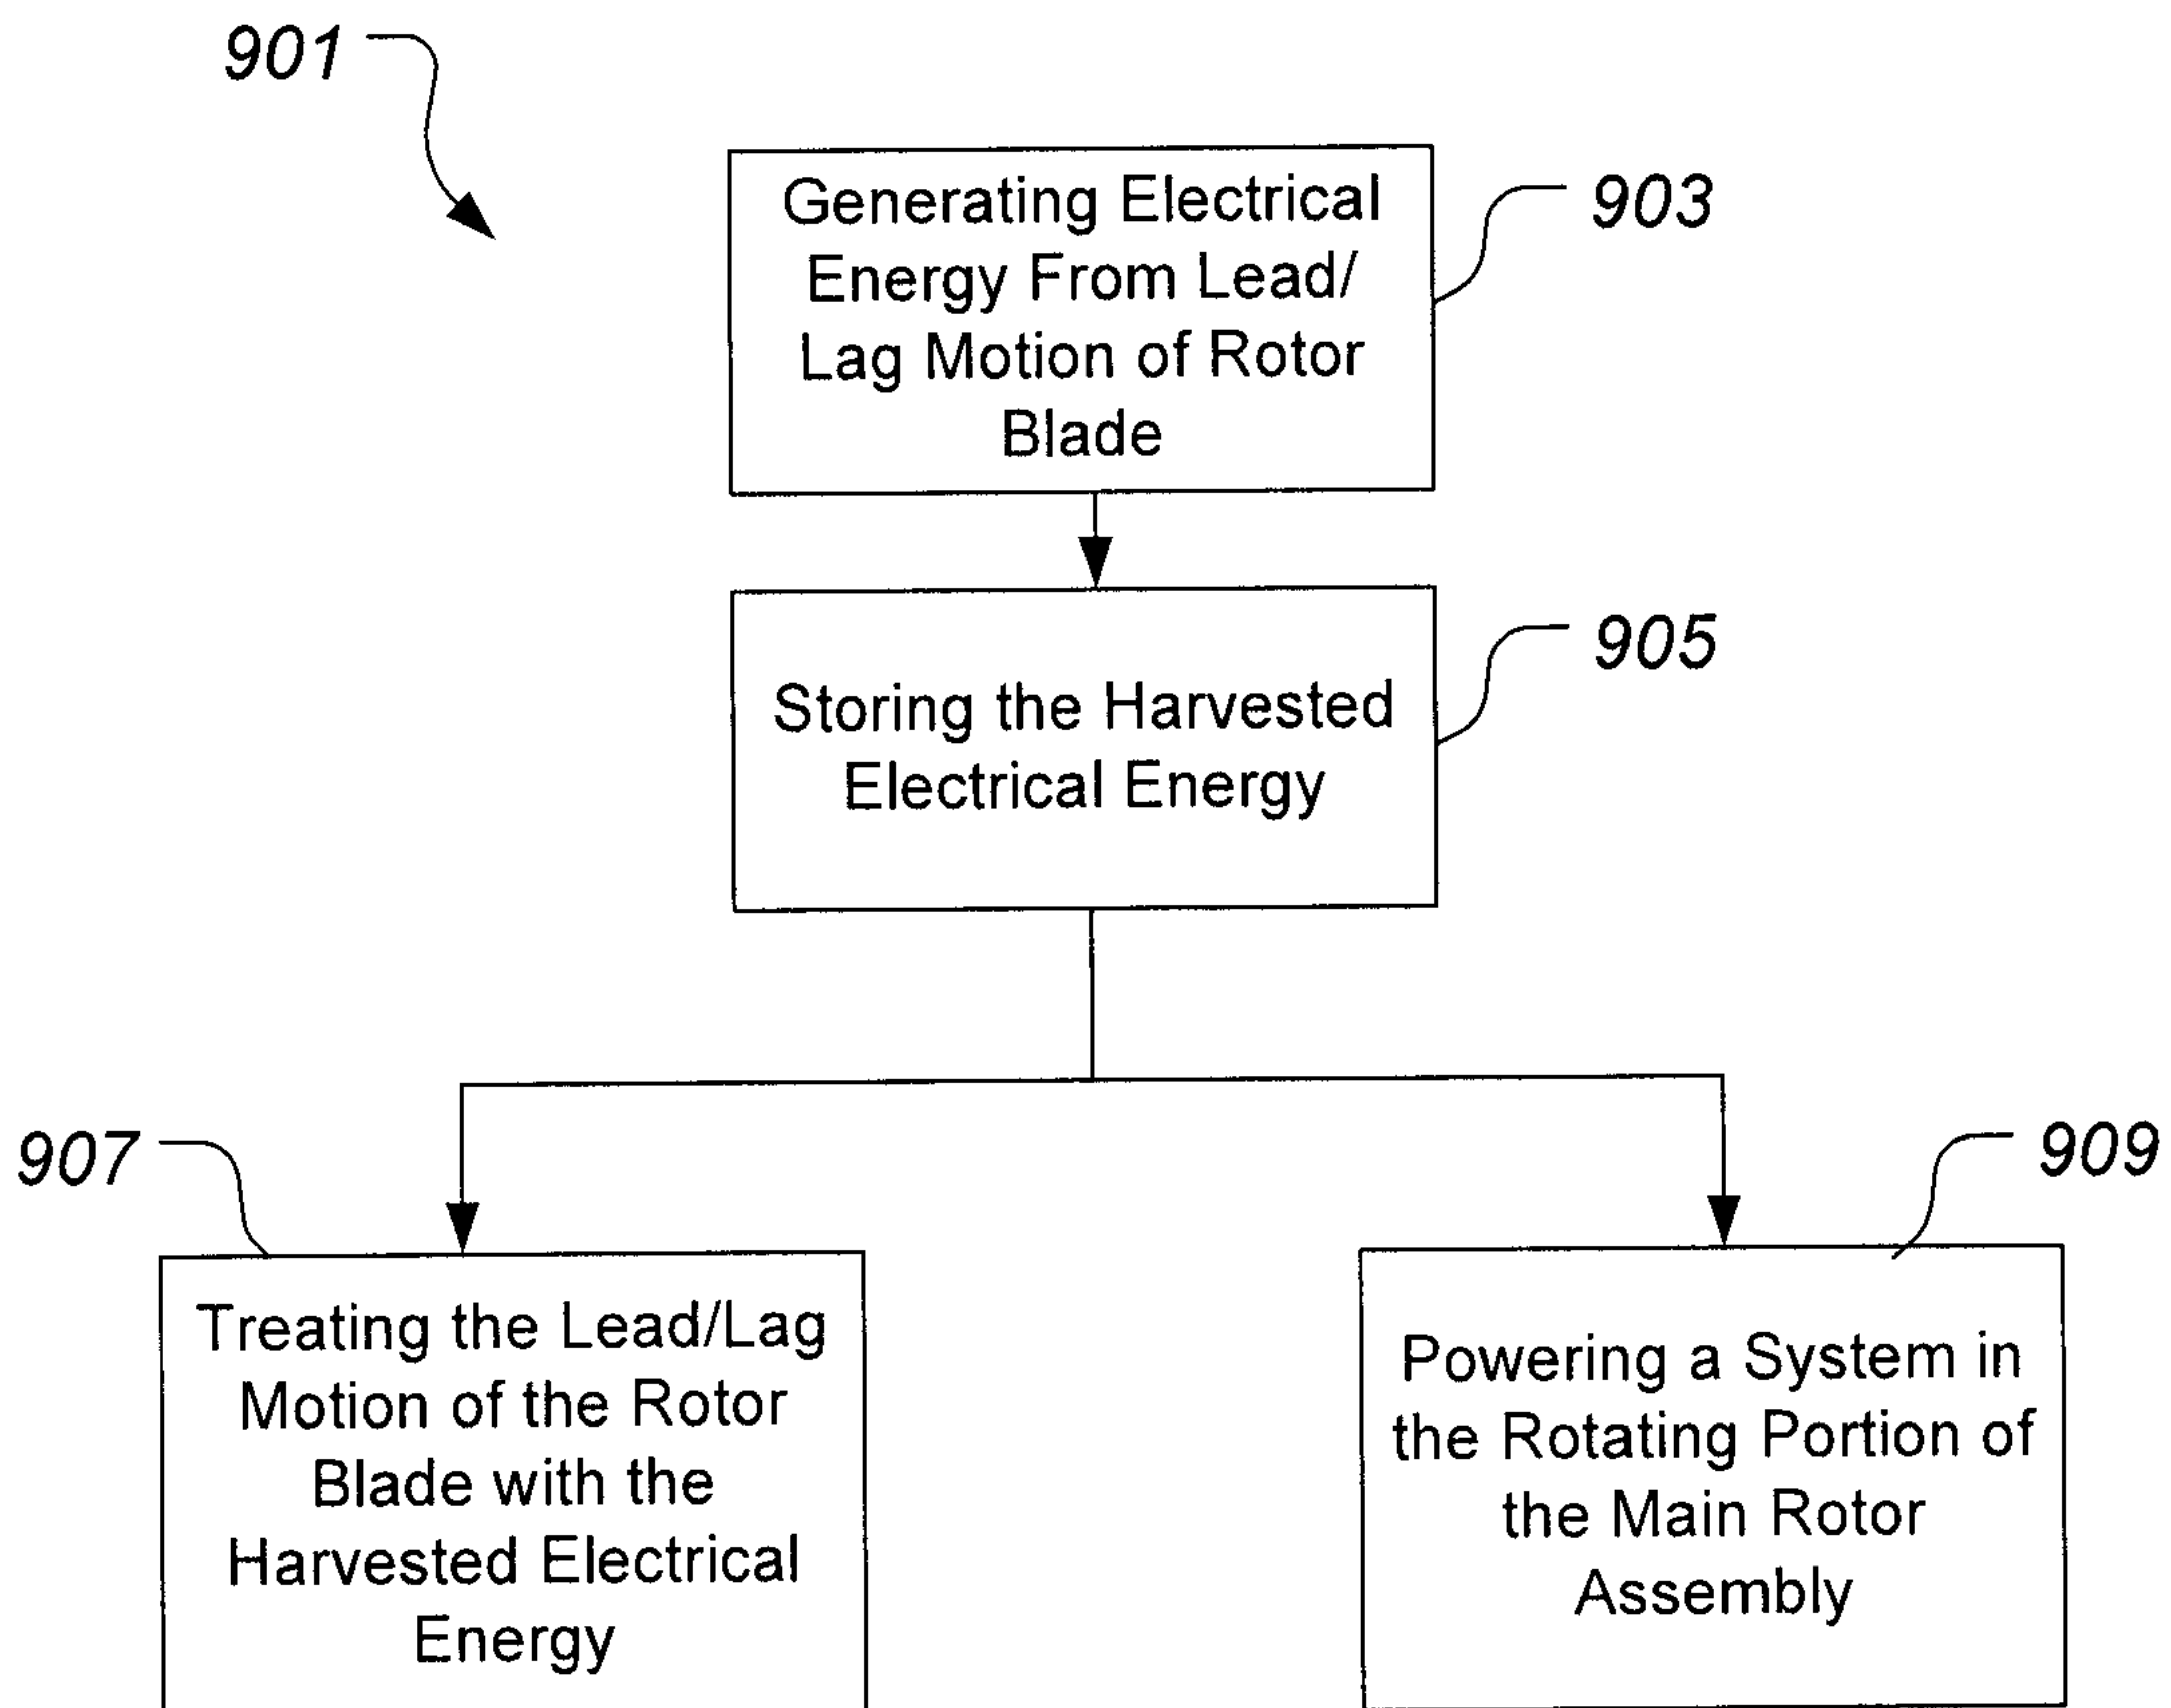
901

Generating Electrical Energy From Lead/ Lag Motion of Rotor Blade

903

Storing the Harvested Electrical Energy

905

907

Treating the Lead/Lag Motion of the Rotor Blade with the Harvested Electrical Energy

909

Powering a System in the Rotating Portion of the Main Rotor Assembly